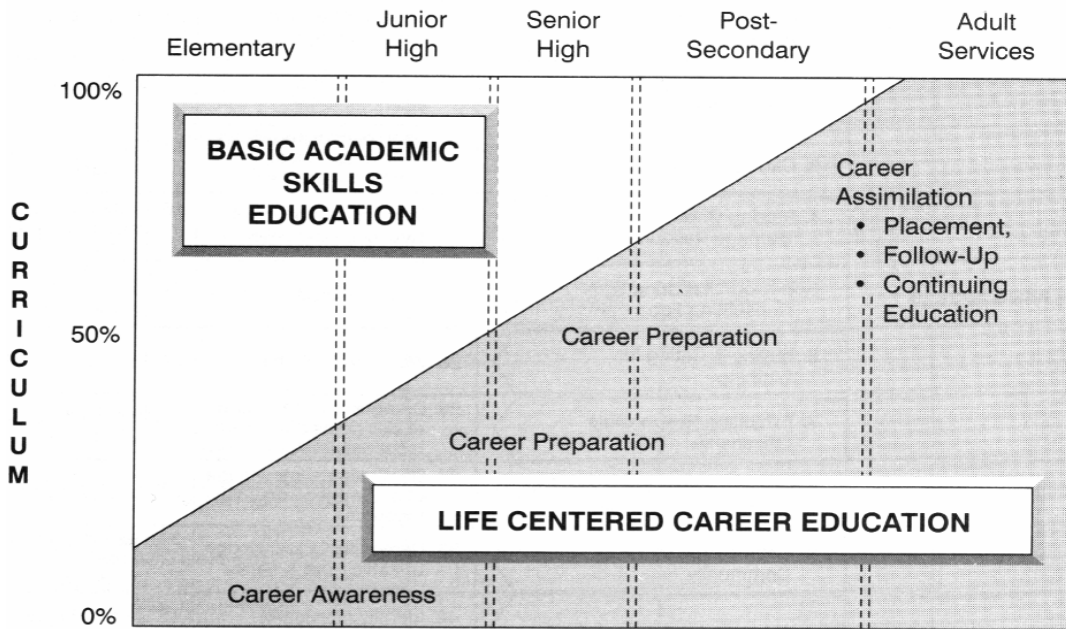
Elementary

Junior High

Senior High

Post-Secondary

Adult Services

100%

50%

0%

CURRICULUM

BASIC ACADEMIC SKILLS EDUCATION

Career Assimilation
• Placement, Follow-Up
• Continuing Education

Career Preparation

Career Preparation

LIFE CENTERED CAREER EDUCATION

Career Awareness